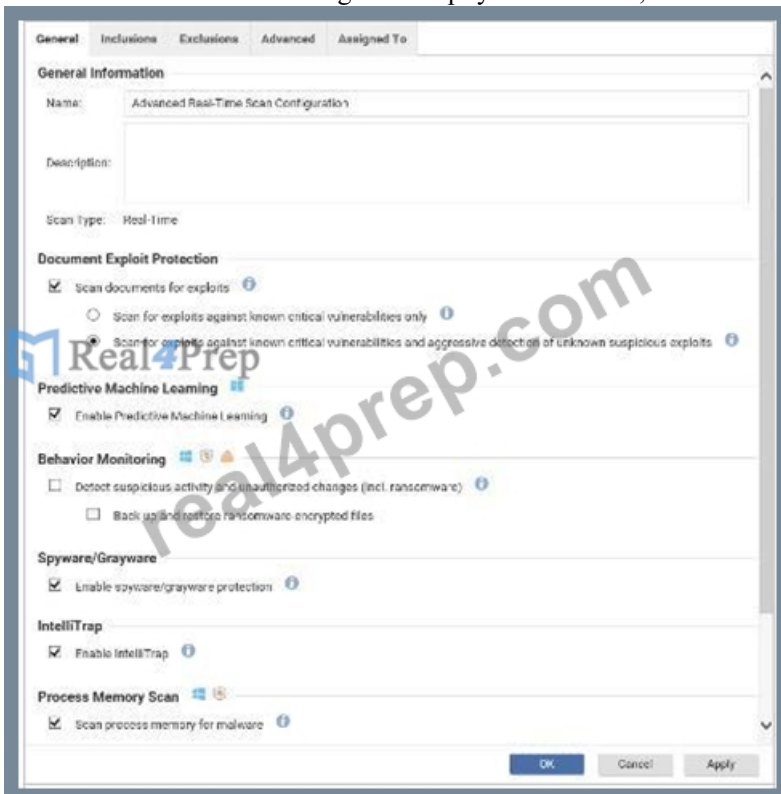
General Inclusions Exclusions Advanced Assigned To

General Information

Name: Advanced Real-Time Scan Configuration

Description:

Scan Type: Real-Time

Document Exploit Protection

☑ Scan documents for exploits

○ Scan for exploits against known critical vulnerabilities only

● Scan for exploits against known critical vulnerabilities and aggressive detection of unknown suspicious exploits

Real4Prep

real4prep.com

Predictive Machine Learning

☑ Enable Predictive Machine Learning

Behavior Monitoring

☐ Detect suspicious activity and unauthorized changes (incl. ransomware)

☐ Back up and restore ransomware-encrypted files

Spyware/Grayware

☑ Enable spyware/grayware protection

IntelliTrap

☑ Enable IntelliTrap

Process Memory Scan

☑ Scan process memory for malware

OK Cancel Apply